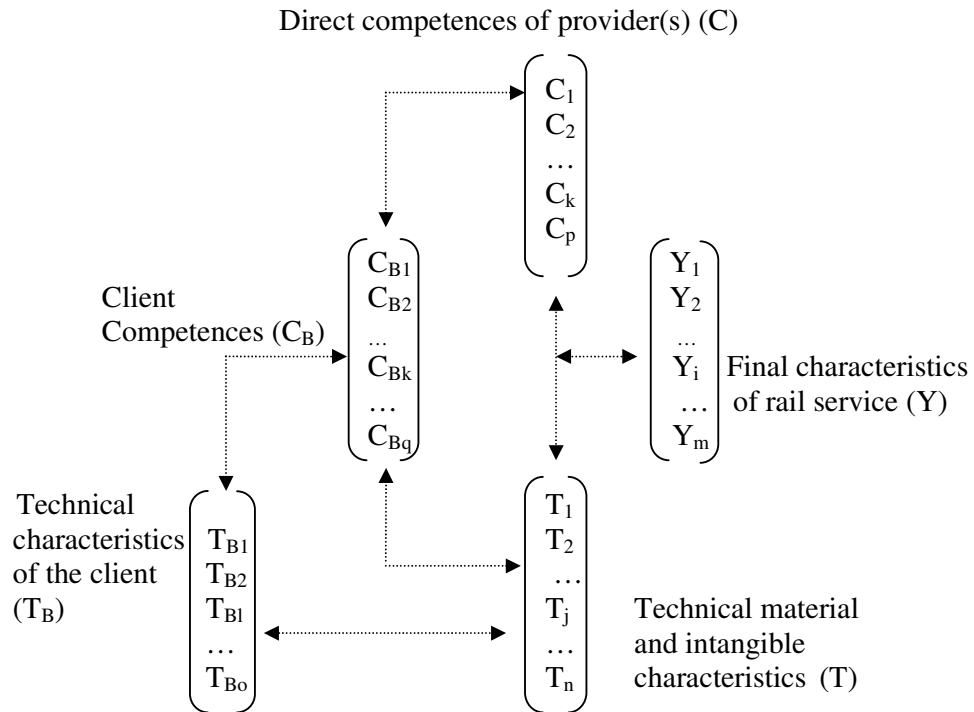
Direct competences of provider(s) (C)

$C_1$
$C_2$
…
$C_k$
$C_p$

Client Competences ($C_B$)

$C_{B1}$
$C_{B2}$
…
$C_{Bk}$
…
$C_{Bq}$

$Y_1$
$Y_2$
…
$Y_i$
…
$Y_m$

Final characteristics of rail service (Y)

Technical characteristics of the client ($T_B$)

$T_{B1}$
$T_{B2}$
$T_{Bl}$
…
$T_{Bo}$

$T_1$
$T_2$
…
$T_j$
…
$T_n$

Technical material and intangible characteristics (T)